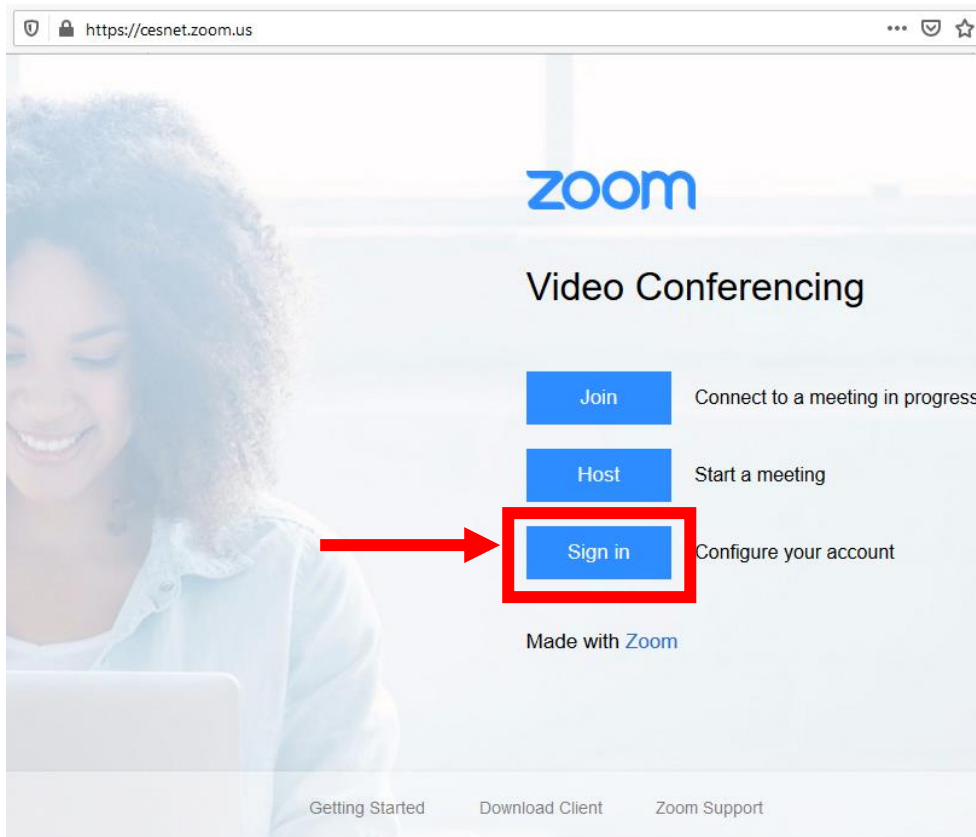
https://cesnet.zoom.us

zoom

Video Conferencing

Join Connect to a meeting in progress

Host Start a meeting

Sign in Configure your account

Made with Zoom

Getting Started Download Client Zoom Support